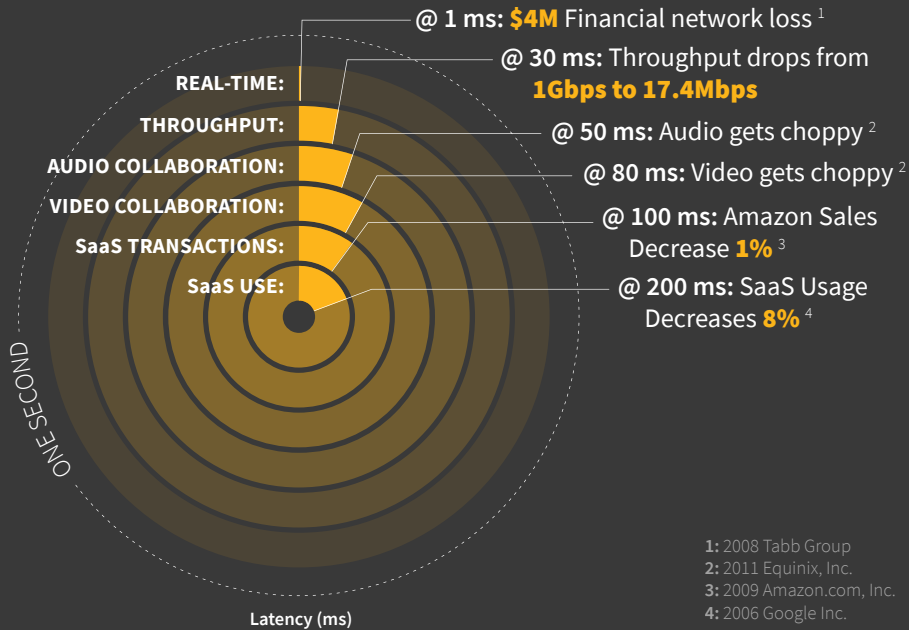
REAL-TIME:
THROUGHPUT:
AUDIO COLLABORATION:
VIDEO COLLABORATION:
SaaS TRANSACTIONS:
SaaS USE:

@ 1 ms: $4M Financial network loss $^{1}$
@ 30 ms: Throughput drops from 1Gbps to 17.4Mbps
@ 50 ms: Audio gets choppy $^{2}$
@ 80 ms: Video gets choppy $^{2}$
@ 100 ms: Amazon Sales Decrease 1% $^{3}$
@ 200 ms: SaaS Usage Decreases 8% $^{4}$

ONE SECOND

Latency (ms)

1: 2008 Tabb Group
2: 2011 Equinix, Inc.
3: 2009 Amazon.com, Inc.
4: 2006 Google Inc.